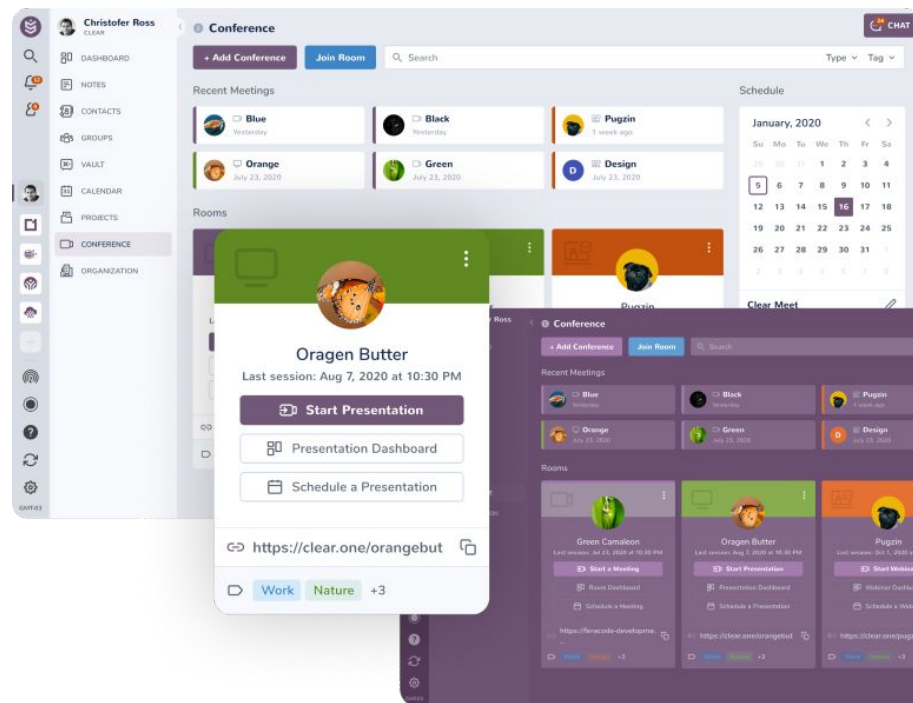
Christofer Ross
CLEAR

DASHBOARD
NOTES
CONTACTS
GROUPS
VAULT
CALENDAR
PROJECTS
CONFERENCE
ORGANIZATION

GMT-03

Conference

CHAT

+ Add Conference
Join Room
Search
Type
Tag

Recent Meetings

Blue
Yesterday

Black
Yesterday

Pugzin
1 week ago

Orange
July 23, 2020

Green
July 23, 2020

Design
July 23, 2020

Rooms

Schedule

January, 2020

| Su | Mo | Tu | We | Th | Fr | Sa |
|---|---|---|---|---|---|---|
| 29 | 30 | 31 | 1 | 2 | 3 | 4 |
| 5 | 6 | 7 | 8 | 9 | 10 | 11 |
| 12 | 13 | 14 | 15 | 16 | 17 | 18 |
| 19 | 20 | 21 | 22 | 23 | 24 | 25 |
| 26 | 27 | 28 | 29 | 30 | 31 | 1 |

Clear Meet

Pugzin

Oragen Butter
Last session: Aug 7, 2020 at 10:30 PM
Start Presentation
Presentation Dashboard
Schedule a Presentation
https://clear.one/orangebut
Work
Nature
+3

Ross

Conference
+ Add Conference
Join Room
Search

Recent Meetings
Blue
Yesterday
Black
Yesterday
Pugzin
1 week ago
Orange
July 23, 2020
Green
July 23, 2020
Design
July 23, 2020

Rooms

Green Camaleon
Last session: Jul 23, 2020 at 10:30 PM
Start a Meeting
Room Dashboard
Schedule a Meeting
https://feracode-developme...
Work
Design
+3

Oragen Butter
Last session: Aug 7, 2020 at 10:30 PM
Start Presentation
Presentation Dashboard
Schedule a Presentation
https://clear.one/orangebut
Work
Nature
+3

Pugzin
Last session: Oct 1, 2020
Start Webinar
Webinar Dashb
Schedule a Web
https://clear.one/
Work
Nature
+3